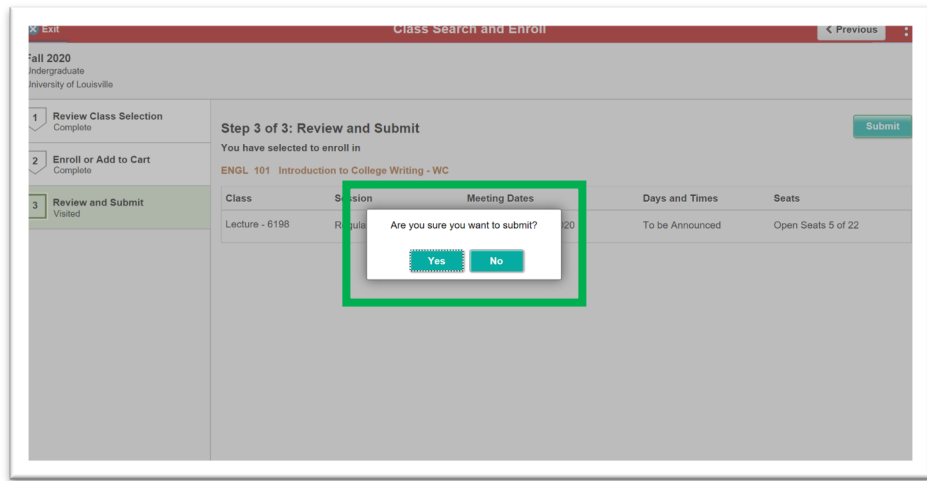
Exit

Class Search and Enroll

< Previous

Fall 2020
Undergraduate
University of Louisville

1 Review Class Selection
Complete

2 Enroll or Add to Cart
Complete

3 Review and Submit
Visited

Step 3 of 3: Review and Submit

Submit

You have selected to enroll in

ENGL 101 Introduction to College Writing - WC

| Class | Session | Meeting Dates | Days and Times | Seats |
|---|---|---|---|---|
| Lecture - 6198 | Regula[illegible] | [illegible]20 | To be Announced | Open Seats 5 of 22 |

Are you sure you want to submit?

Yes No